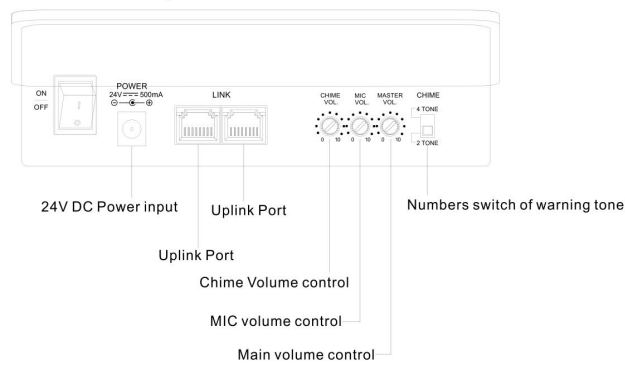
ON
OFF

POWER
24V ⎓ 500mA
⊖—◐—⊕

LINK

CHIME VOL.
0 10

MIC VOL.
0 10

MASTER VOL.
0 10

CHIME
4 TONE
2 TONE

24V DC Power input

Uplink Port

Numbers switch of warning tone

Uplink Port

Chime Volume control

MIC volume control

Main volume control